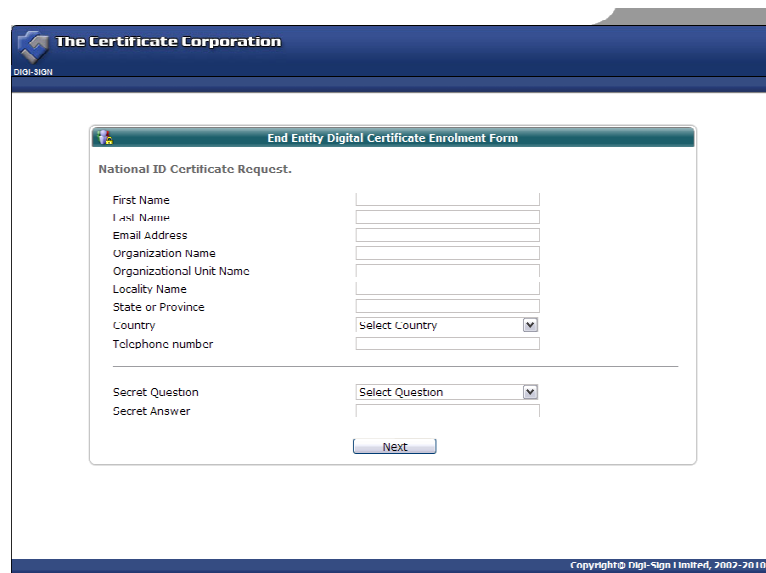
The Certificate Corporation
DIGI-SIGN

End Entity Digital Certificate Enrolment Form

National ID Certificate Request.

First Name
Last Name
Email Address
Organization Name
Organizational Unit Name
Locality Name
State or Province
Country
Select Country
Telephone number

Secret Question
Select Question
Secret Answer

Next

Copyright© Digi-Sign Limited, 2002-2010